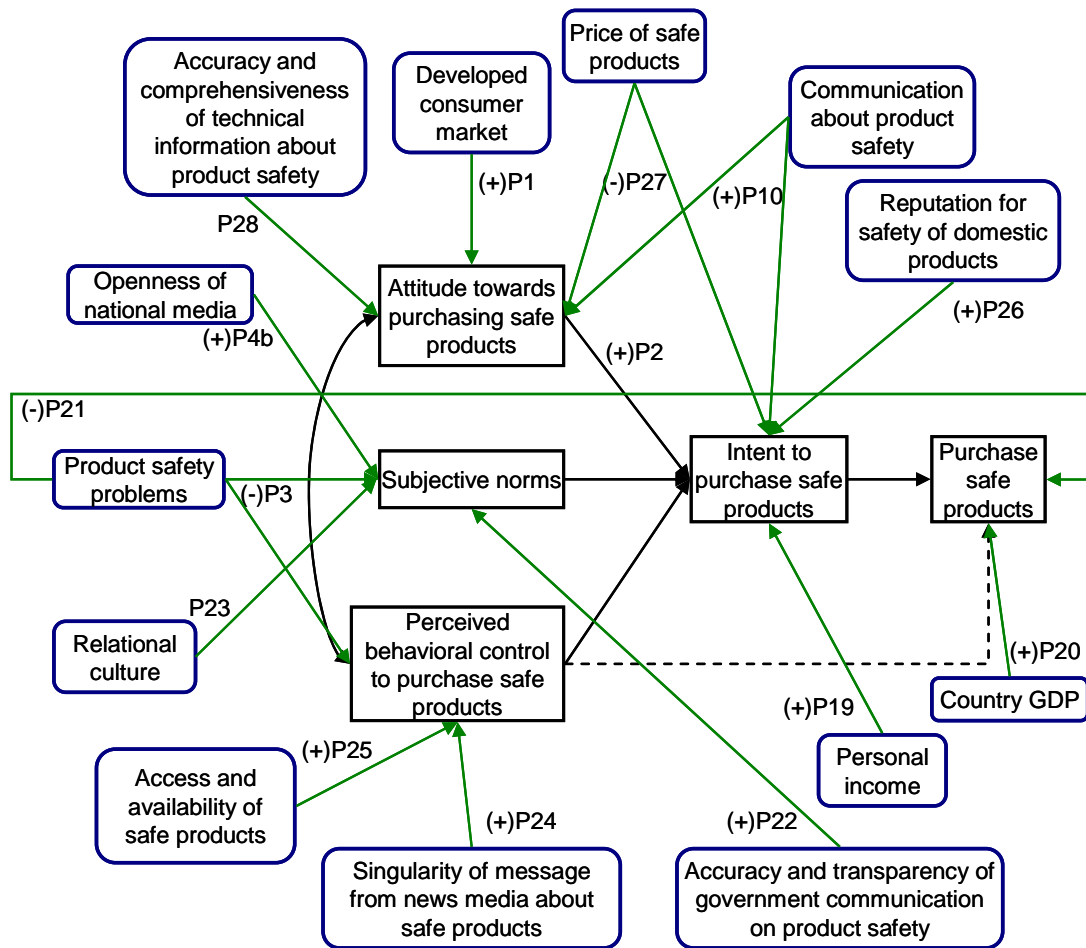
Accuracy and comprehensiveness of technical information about product safety

Developed consumer market

Price of safe products

Communication about product safety

Reputation for safety of domestic products

P28

(+)P1

(-)P27

(+)P10

Openness of national media

Attitude towards purchasing safe products

(+)P4b

(+)P26

(+)P2

(-)P21

Product safety problems

Subjective norms

Intent to purchase safe products

Purchase safe products

(-)P3

P23

Relational culture

Perceived behavioral control to purchase safe products

(+)P20

Country GDP

(+)P19

(+)P25

Access and availability of safe products

Personal income

(+)P24

(+)P22

Singularity of message from news media about safe products

Accuracy and transparency of government communication on product safety